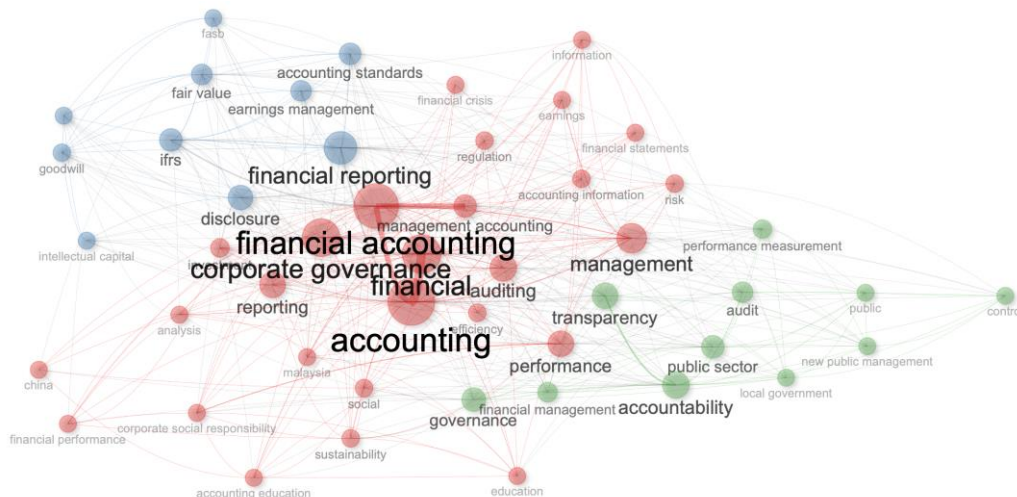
fasb
accounting standards
information
fair value
financial crisis
earnings management
earnings
financial statements
goodwill
ifrs
regulation
financial reporting
accounting information
risk
disclosure
management accounting
financial accounting
performance measurement
intellectual capital
investment
corporate governance
management
financial
auditing
reporting
public
control
audit
transparency
analysis
efficiency
accounting
new public management
public sector
china
malaysia
performance
local government
social
accountability
financial management
governance
financial performance
corporate social responsibility
sustainability
accounting education
education